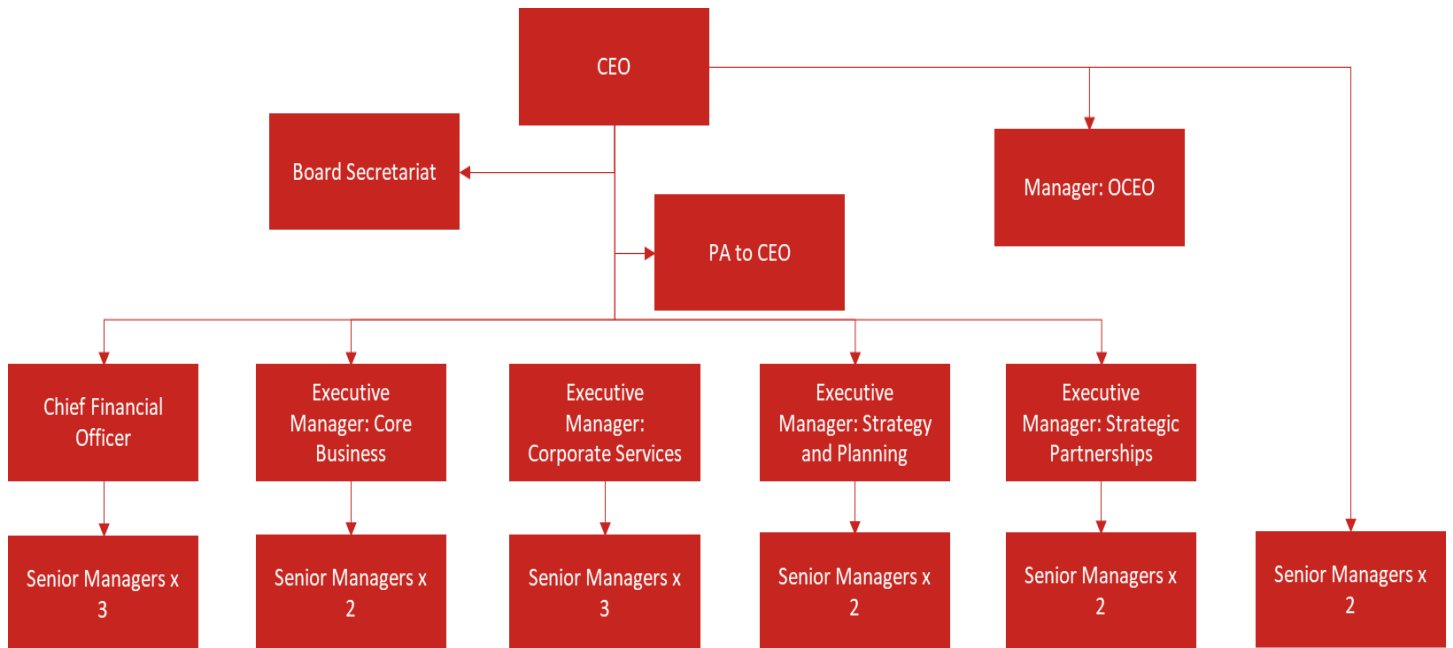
CEO

Board Secretariat

Manager: OCEO

PA to CEO

Chief Financial Officer

Executive Manager: Core Business

Executive Manager: Corporate Services

Executive Manager: Strategy and Planning

Executive Manager: Strategic Partnerships

Senior Managers x 3

Senior Managers x 2

Senior Managers x 3

Senior Managers x 2

Senior Managers x 2

Senior Managers x 2